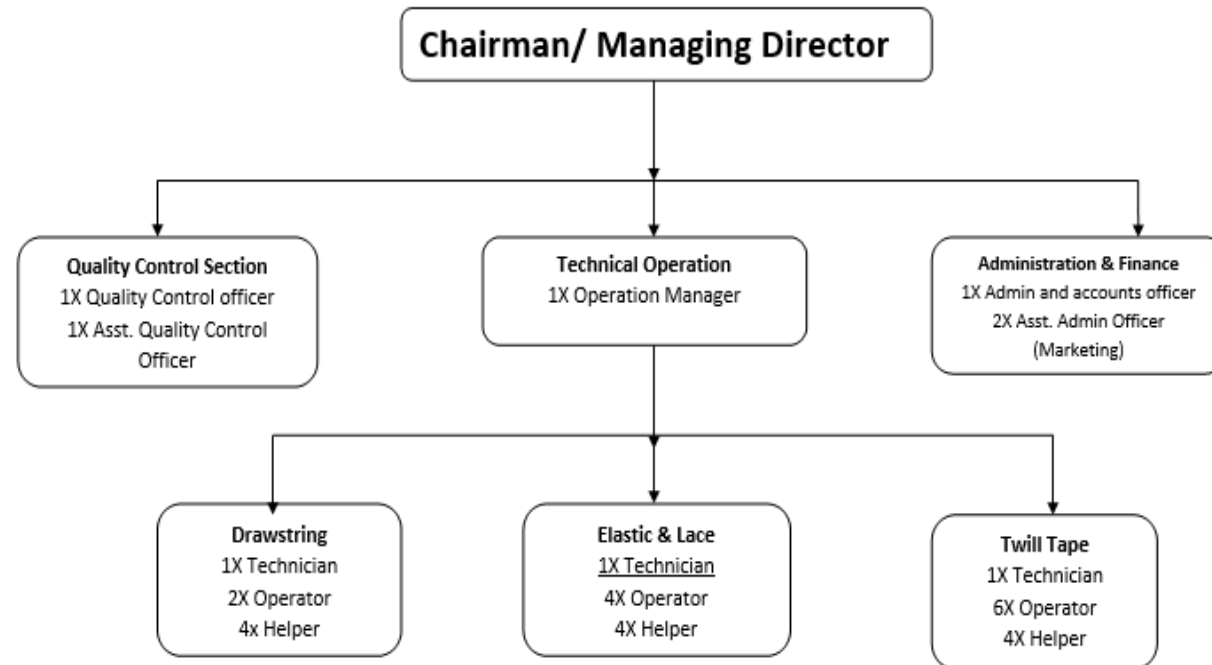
Chairman/ Managing Director

Quality Control Section
1X Quality Control officer
1X Asst. Quality Control Officer

Technical Operation
1X Operation Manager

Administration & Finance
1X Admin and accounts officer
2X Asst. Admin Officer (Marketing)

Drawstring
1X Technician
2X Operator
4x Helper

Elastic & Lace
1X Technician
4X Operator
4X Helper

Twill Tape
1X Technician
6X Operator
4X Helper